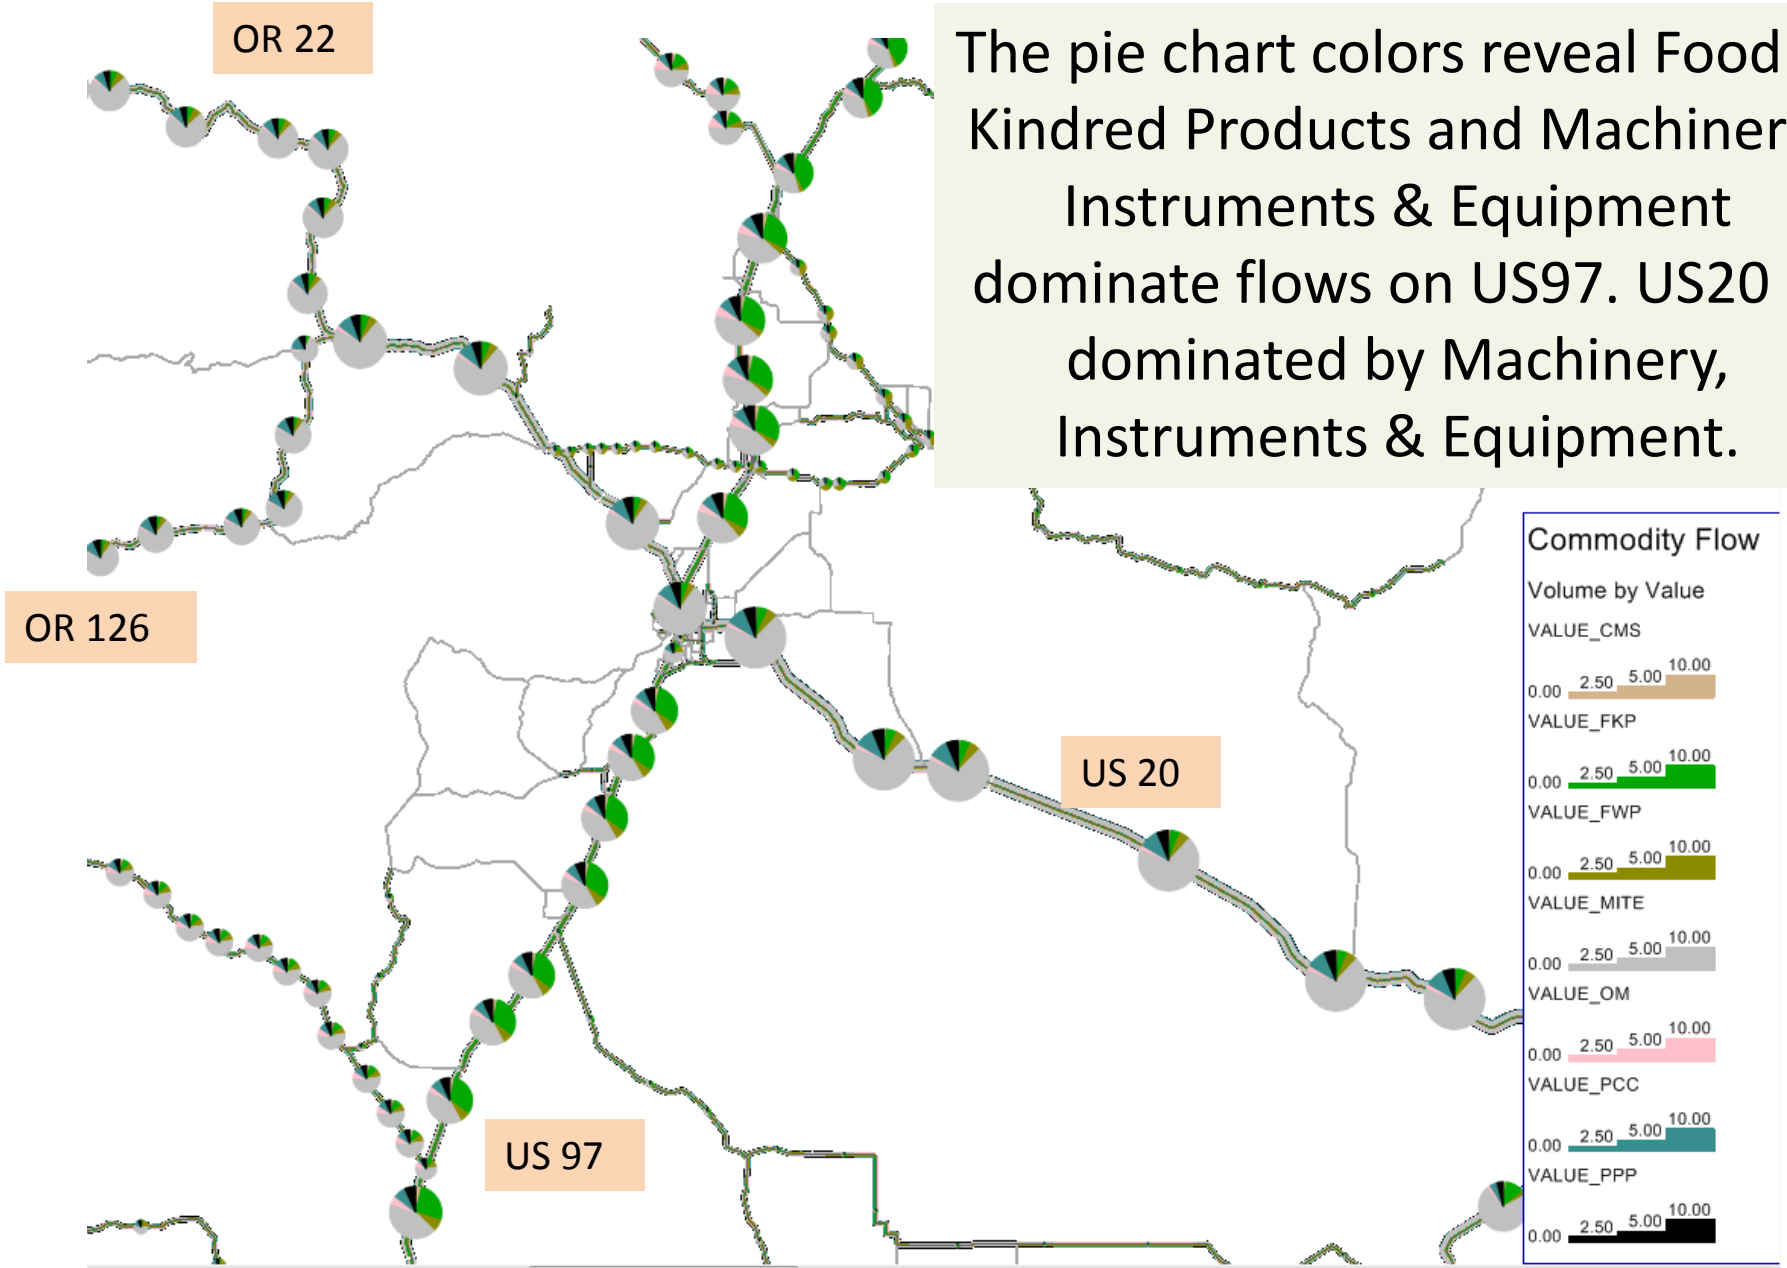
OR 22

The pie chart colors reveal Food Kindred Products and Machiner Instruments & Equipment dominate flows on US97. US20 dominated by Machinery, Instruments & Equipment.

OR 126

US 20

US 97

Commodity Flow

Volume by Value

VALUE_CMS

0.00 2.50 5.00 10.00

VALUE_FKP

0.00 2.50 5.00 10.00

VALUE_FWP

0.00 2.50 5.00 10.00

VALUE_MITE

0.00 2.50 5.00 10.00

VALUE_OM

0.00 2.50 5.00 10.00

VALUE_PCC

0.00 2.50 5.00 10.00

VALUE_PPP

0.00 2.50 5.00 10.00